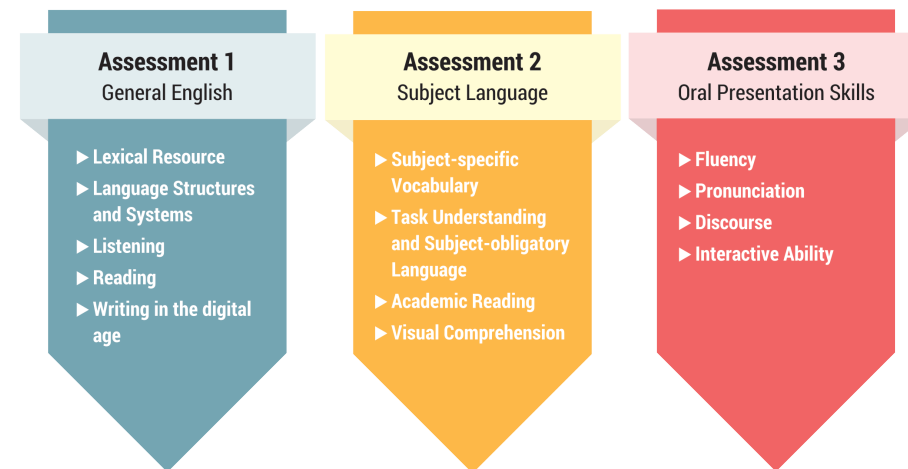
Assessment 1
General English

▶ Lexical Resource
▶ Language Structures and Systems
▶ Listening
▶ Reading
▶ Writing in the digital age

Assessment 2
Subject Language

▶ Subject-specific Vocabulary
▶ Task Understanding and Subject-obligatory Language
▶ Academic Reading
▶ Visual Comprehension

Assessment 3
Oral Presentation Skills

▶ Fluency
▶ Pronunciation
▶ Discourse
▶ Interactive Ability